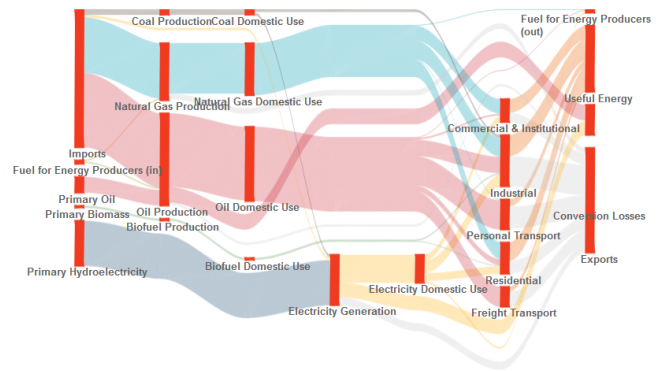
Coal Production
Coal Domestic Use
Fuel for Energy Producers (out)
Natural Gas Production
Natural Gas Domestic Use
Useful Energy
Commercial & Institutional
Imports
Fuel for Energy Producers (in)
Industrial
Primary Oil
Oil Domestic Use
Primary Biomass
Oil Production
Conversion Losses
Biofuel Production
Personal Transport
Exports
Primary Hydroelectricity
Biofuel Domestic Use
Residential
Electricity Domestic Use
Electricity Generation
Freight Transport